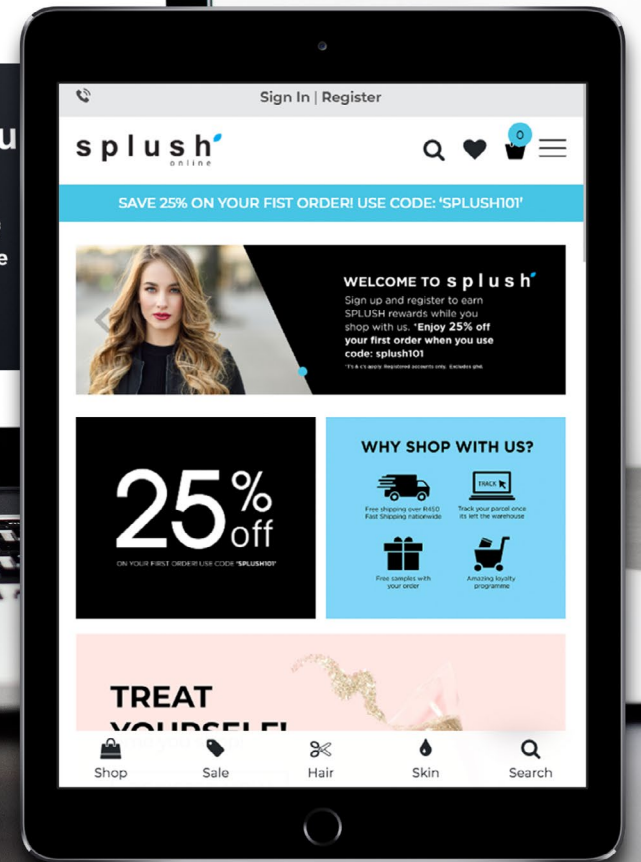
Sign In | Register

splush
online

0

SAVE 25% ON YOUR FIST ORDER! USE CODE: 'SPLUSH101'

WELCOME TO splush

Sign up and register to earn SPLUSH rewards while you shop with us. *Enjoy 25% off your first order when you use code: splush101

*T's & c's apply. Registered accounts only. Excludes ghd.

25% off

ON YOUR FIRST ORDER! USE CODE 'SPLUSH101'

WHY SHOP WITH US?

TRACK

Free shipping over R450 Fast Shipping nationwide

Track your parcel once its left the warehouse

Free samples with your order

Amazing loyalty programme

TREAT YOURSELF!

Shop
Sale
Hair
Skin
Search